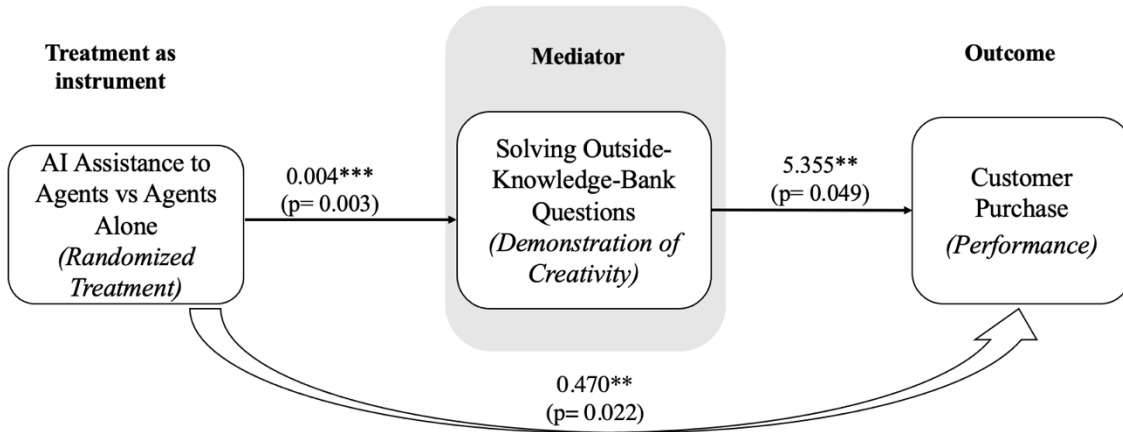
Treatment as instrument

Mediator

Outcome

AI Assistance to Agents vs Agents Alone
*(Randomized Treatment)*

0.004***
(p= 0.003)

Solving Outside-Knowledge-Bank Questions
*(Demonstration of Creativity)*

5.355**
(p= 0.049)

Customer Purchase
*(Performance)*

0.470**
(p= 0.022)